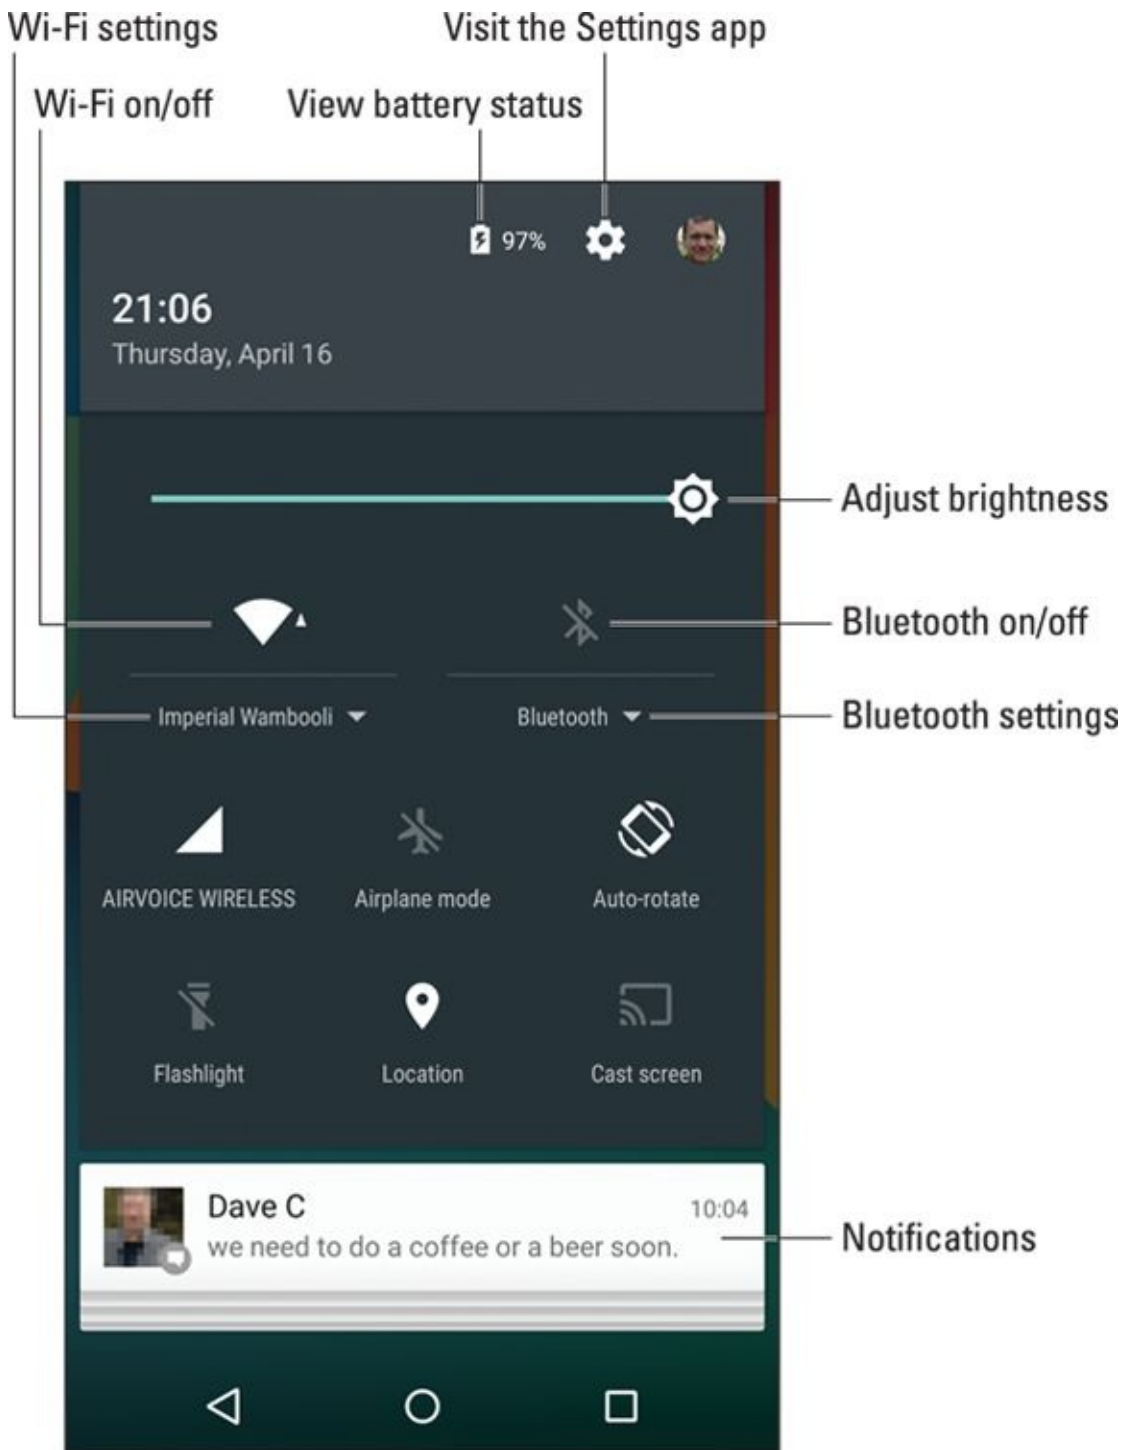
Wi-Fi settings

Visit the Settings app

Wi-Fi on/off

View battery status

97%

21:06

Thursday, April 16

Adjust brightness

Bluetooth on/off

Imperial Wambooli

Bluetooth

Bluetooth settings

AIRVOICE WIRELESS

Airplane mode

Auto-rotate

Flashlight

Location

Cast screen

Dave C

10:04

we need to do a coffee or a beer soon.

Notifications